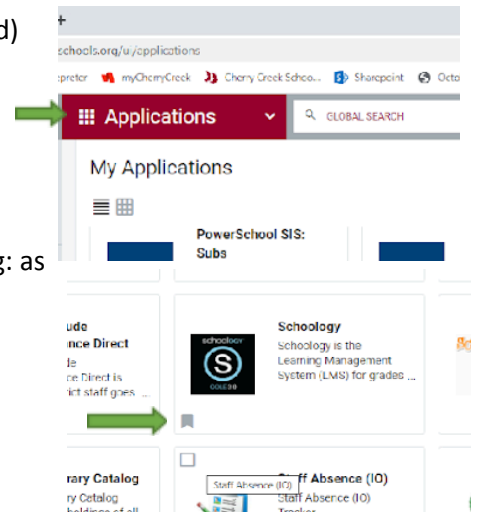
d)

+

chools.org/u/applications

rpreter myCherryCreek Cherry Creek Schoo... Sharepoint Octo

Applications

GLOBAL SEARCH

My Applications

PowerSchool SIS: Subs

g: as

ude
nce Direct
de
ce Direct is
ict staff goes ...

Schoology

Schoology is the Learning Management System (LMS) for grades ...

schoology
S
COLE 3.0

rary Catalog
ry Catalog
holdings of all

Staff Absence (IO)

Staff Absence (IO)

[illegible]aff Absence (IO)
Staff Absence (IO)
Tracker